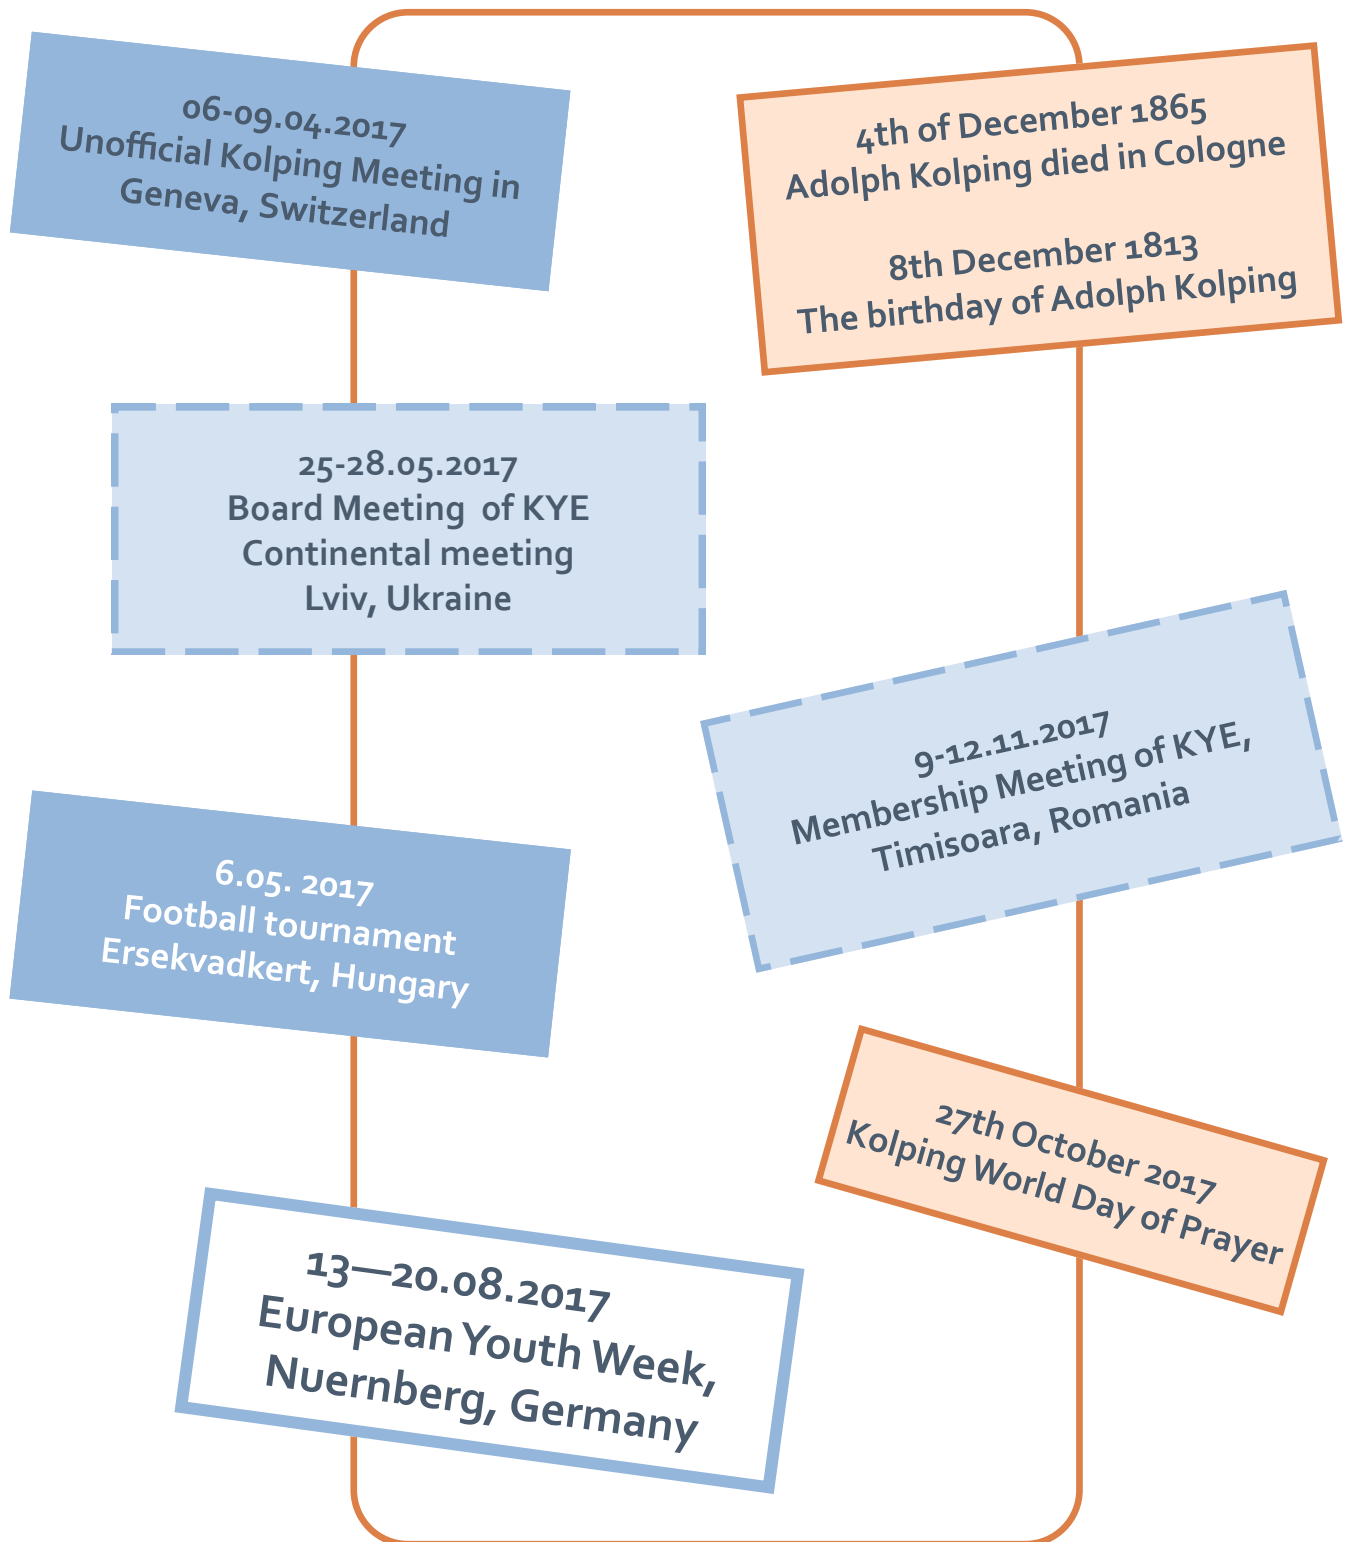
06-09.04.2017
Unofficial Kolping Meeting in Geneva, Switzerland

25-28.05.2017
Board Meeting of KYE
Continental meeting
Lviv, Ukraine

6.05. 2017
Football tournament
Ersekvadkert, Hungary

13—20.08.2017
European Youth Week,
Nuernberg, Germany

27th October 2017
Kolping World Day of Prayer

9-12.11.2017
Membership Meeting of KYE,
Timisoara, Romania

4th of December 1865
Adolph Kolping died in Cologne

8th December 1813
The birthday of Adolph Kolping